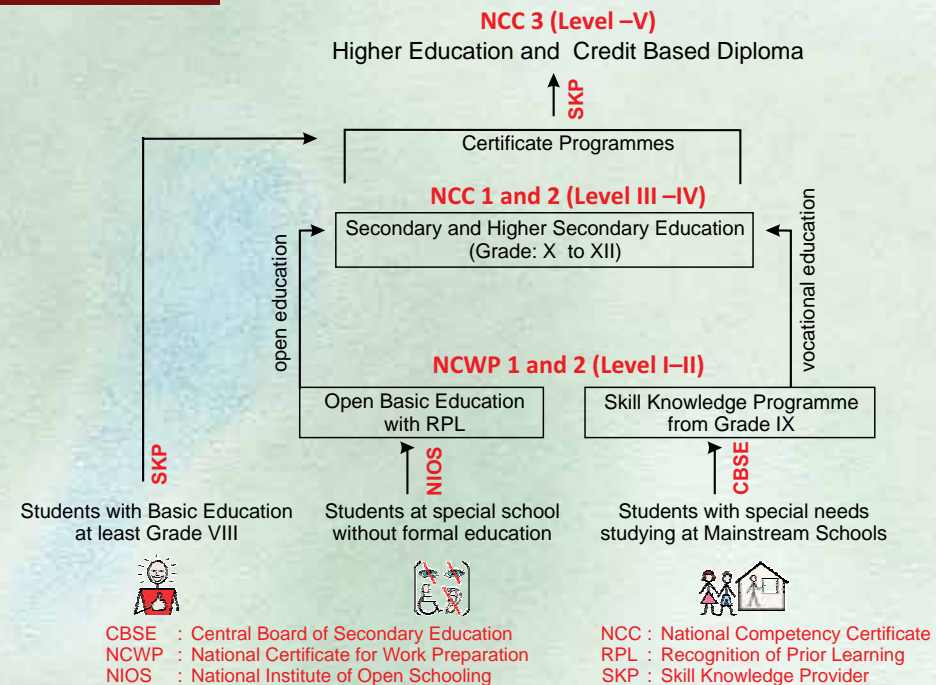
NCC 3 (Level –V)
Higher Education and Credit Based Diploma

SKP

Certificate Programmes

NCC 1 and 2 (Level III –IV)

Secondary and Higher Secondary Education
(Grade: X to XII)

open education

vocational education

NCWP 1 and 2 (Level I–II)

Open Basic Education with RPL

Skill Knowledge Programme from Grade IX

SKP

NIOS

CBSE

Students with Basic Education at least Grade VIII

Students at special school without formal education

Students with special needs studying at Mainstream Schools

CBSE : Central Board of Secondary Education
NCWP : National Certificate for Work Preparation
NIOS : National Institute of Open Schooling

NCC : National Competency Certificate
RPL : Recognition of Prior Learning
SKP : Skill Knowledge Provider